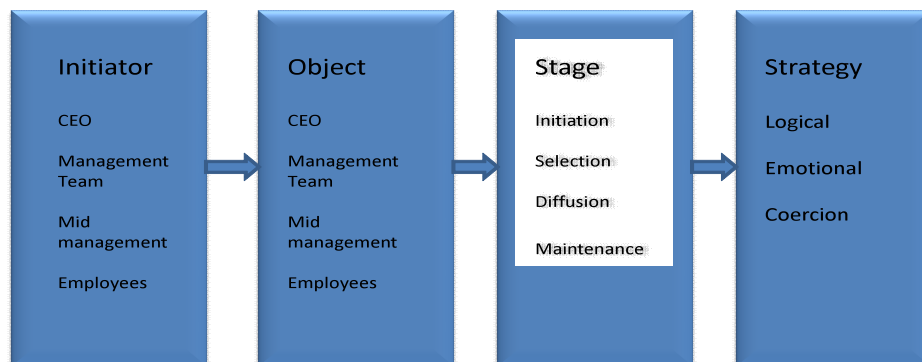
Initiator

CEO

Management Team

Mid management

Employees

Object

CEO

Management Team

Mid management

Employees

Stage

Initiation

Selection

Diffusion

Maintenance

Strategy

Logical

Emotional

Coercion